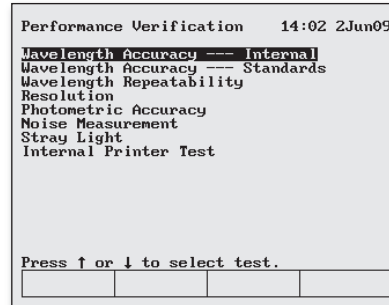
Performance Verification 14:02 2Jun09

Wavelength Accuracy --- Internal
Wavelength Accuracy --- Standards
Wavelength Repeatability
Resolution
Photometric Accuracy
Noise Measurement
Stray Light
Internal Printer Test

Press ↑ or ↓ to select test.